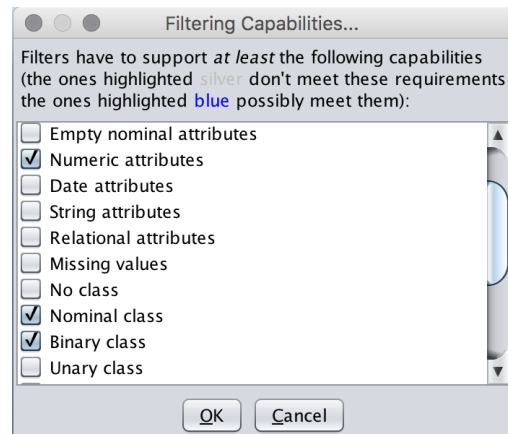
Filtering Capabilities...

Filters have to support *at least* the following capabilities (the ones highlighted silver don't meet these requirements the ones highlighted blue possibly meet them):

Empty nominal attributes
Numeric attributes
Date attributes
String attributes
Relational attributes
Missing values
No class
Nominal class
Binary class
Unary class

OK
Cancel